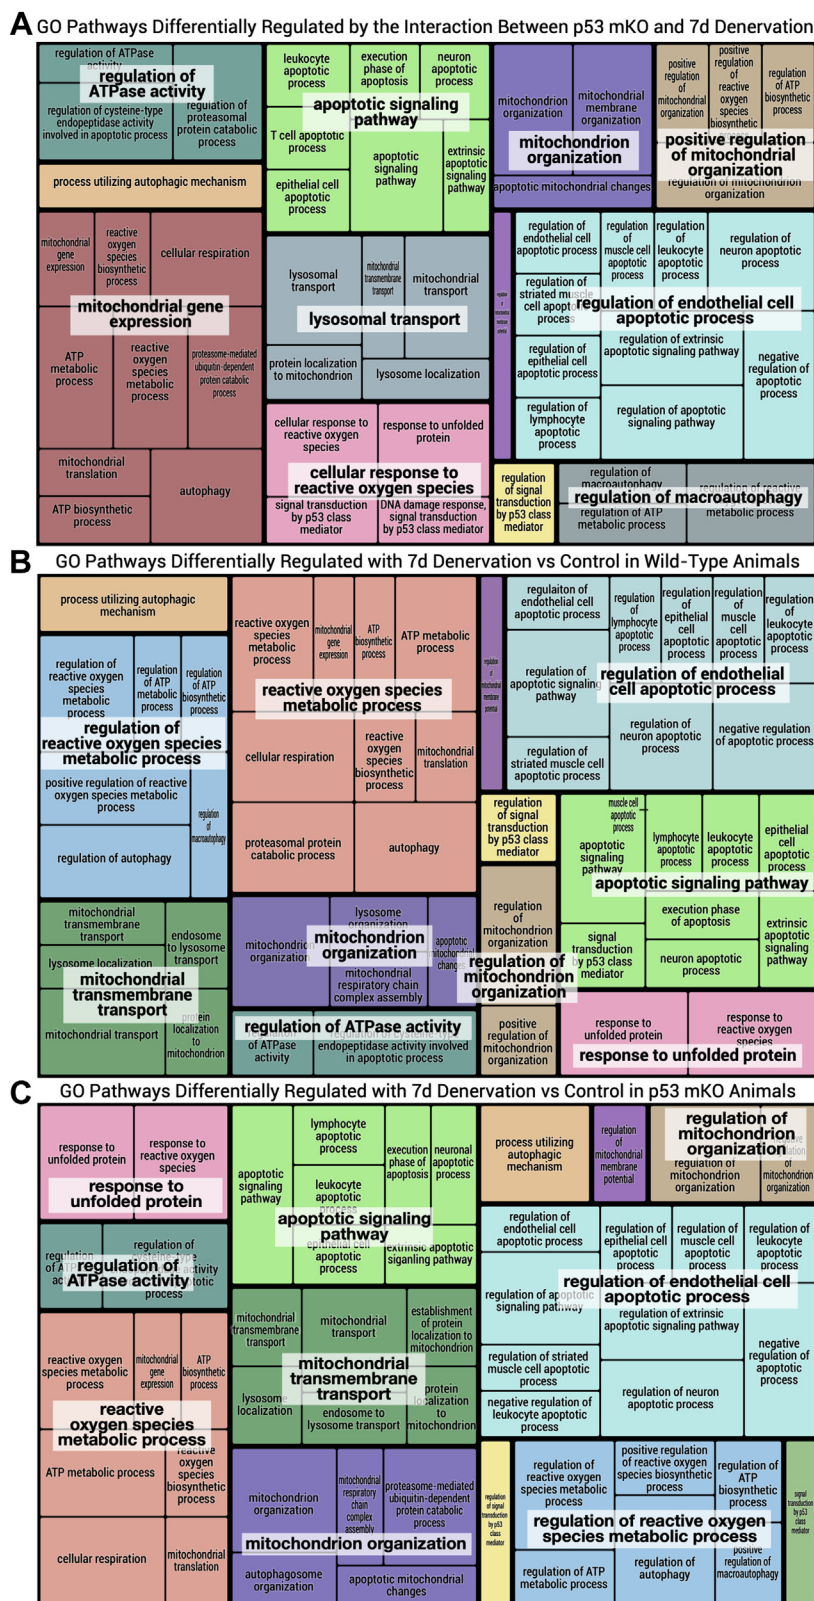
A GO Pathways Differentially Regulated by the Interaction Between p53 mKO and 7d Denervation

regulation of ATPase activity
regulation of ATPase activity
regulation of cysteine-type endopeptidase activity involved in apoptotic process
regulation of proteasomal protein catabolic process
process utilizing autophagic mechanism
mitochondrial gene expression
reactive oxygen species biosynthetic process
cellular respiration
mitochondrial gene expression
ATP metabolic process
reactive oxygen species metabolic process
proteasome-mediated ubiquitin-dependent protein catabolic process
mitochondrial translation
autophagy
ATP biosynthetic process
leukocyte apoptotic process
execution phase of apoptosis
neuron apoptotic process
apoptotic signaling pathway
T cell apoptotic process
apoptotic signaling pathway
extrinsic apoptotic signaling pathway
epithelial cell apoptotic process
lysosomal transport
mitochondrial transmembrane transport
mitochondrial transport
lysosomal transport
protein localization to mitochondrion
lysosome localization
cellular response to reactive oxygen species
response to unfolded protein
cellular response to reactive oxygen species
signal transduction by p53 class mediator
DNA damage response, signal transduction by p53 class mediator
mitochondrion organization
mitochondrial membrane organization
mitochondrion organization
apoptotic mitochondrial changes
positive regulation of mitochondrial organization
positive regulation of reactive oxygen species biosynthetic
regulation of ATP biosynthetic process
positive regulation of mitochondrial organization
regulation of mitochondrion organization
regulation of endothelial cell apoptotic process
regulation of muscle cell apoptotic process
regulation of leukocyte apoptotic process
regulation of neuron apoptotic process
regulation of striated muscle cell apoptotic process
regulation of endothelial cell apoptotic process
regulation of extrinsic apoptotic signaling pathway
regulation of epithelial cell apoptotic process
negative regulation of apoptotic process
regulation of lymphocyte apoptotic process
regulation of apoptotic signaling pathway
regulation of signal transduction by p53 class mediator
regulation of macroautophagy
regulation of reactive
regulation of macroautophagy
regulation of ATP metabolic process
metabolic process

B GO Pathways Differentially Regulated with 7d Denervation vs Control in Wild-Type Animals

process utilizing autophagic mechanism
regulation of reactive oxygen species metabolic process
regulation of ATP metabolic process
regulation of ATP biosynthetic process
regulation of reactive oxygen species metabolic process
positive regulation of reactive oxygen species metabolic process
regulation of macroautophagy
regulation of autophagy
mitochondrial transmembrane transport
endosome to lysosome transport
lysosome localization
mitochondrial transmembrane transport
mitochondrial transport
protein localization to mitochondrion
reactive oxygen species metabolic process
mitochondrial gene expression
ATP biosynthetic process
ATP metabolic process
reactive oxygen species metabolic process
cellular respiration
reactive oxygen species biosynthetic process
mitochondrial translation
proteasomal protein catabolic process
autophagy
mitochondrion organization
lysosome organization
mitochondrion organization
apoptotic mitochondrial changes
mitochondrial respiratory chain complex assembly
regulation of ATPase activity
of ATPase activity
endopeptidase activity involved in apoptotic process
regulaiton of endothelial cell apoptotic process
regulation of lymphocyte apoptotic process
regulation of epithelial cell apoptotic process
regulation of muscle cell apoptotic process
regulation of leukocyte apoptotic process
regulation of apoptotic signaling pathway
regulation of endothelial cell apoptotic process
regulation of neuron apoptotic process
negative regulation of apoptotic process
regulation of striated muscle cell apoptotic process
regulation of signal transduction by p53 class mediator
muscle cell apoptotic process
apoptotic signaling pathway
lymphocyte apoptotic process
leukocyte apoptotic process
epithelial cell apoptotic process
apoptotic signaling pathway
execution phase of apoptosis
extrinsic apoptotic signaling pathway
signal transduction by p53 class mediator
neuron apoptotic process
regulation of mitochondrion organization
regulation of mitochondrion organization
positive regulation of mitochondrion organization
response to unfolded protein
response to reactive oxygen species
response to unfolded protein

C GO Pathways Differentially Regulated with 7d Denervation vs Control in p53 mKO Animals

response to unfolded protein
response to reactive oxygen species
response to unfolded protein
regulation of ATPase activity
regulation of cysteine-type
reactive oxygen species metabolic process
mitochondrial gene expression
ATP biosynthetic process
reactive oxygen species metabolic process
ATP metabolic process
reactive oxygen species biosynthetic process
cellular respiration
mitochondrial translation
apoptotic signaling pathway
lymphocyte apoptotic process
execution phase of apoptosis
neuronal apoptotic process
leukocyte apoptotic process
apoptotic signaling pathway
epithelial cell apoptotic process
extrinsic apoptotic signaling pathway
mitochondrial transmembrane transport
mitochondrial transport
establishment of protein localization to mitochondrion
mitochondrial transmembrane transport
lysosome localization
endosome to lysosome transport
protein localization to mitochondrion
mitochondrion organization
mitochondrial respiratory chain complex assembly
proteasome-mediated ubiquitin-dependent protein catabolic process
mitochondrion organization
autophagosome organization
apoptotic mitochondrial changes
process utilizing autophagic mechanism
regulation of mitochondrial membrane potential
regulation of mitochondrion organization
regulation of mitochondrion organization
regulation of mitochondrion organization
regulation of endothelial cell apoptotic process
regulation of epithelial cell apoptotic process
regulation of muscle cell apoptotic process
regulation of leukocyte apoptotic process
regulation of apoptotic signaling pathway
regulation of endothelial cell apoptotic process
regulation of extrinsic apoptotic signaling pathway
negative regulation of apoptotic process
regulation of striated muscle cell apoptotic process
regulation of neuron apoptotic process
negative regulation of leukocyte apoptotic process
regulation of signal transduction by p53 class mediator
regulation of reactive oxygen species metabolic process
positive regulation of reactive oxygen species biosynthetic process
regulation of ATP biosynthetic process
regulation of reactive oxygen species metabolic process
regulation of ATP metabolic process
regulation of autophagy
positive regulation of macroautophagy
signal transduction by p53 class mediator